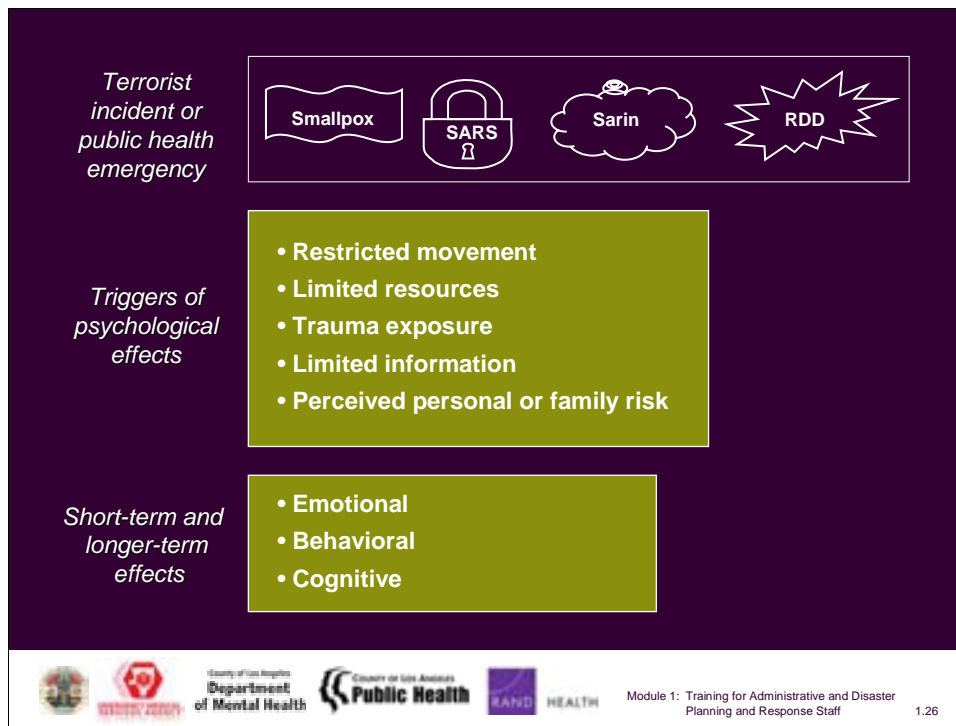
Terrorist incident or public health emergency

Smallpox

SARS

Sarin

RDD

Triggers of psychological effects

• Restricted movement
• Limited resources
• Trauma exposure
• Limited information
• Perceived personal or family risk

Short-term and longer-term effects

• Emotional
• Behavioral
• Cognitive

County of Los Angeles Department of Mental Health

County of Los Angeles Public Health

RAND HEALTH

Module 1: Training for Administrative and Disaster Planning and Response Staff

1.26